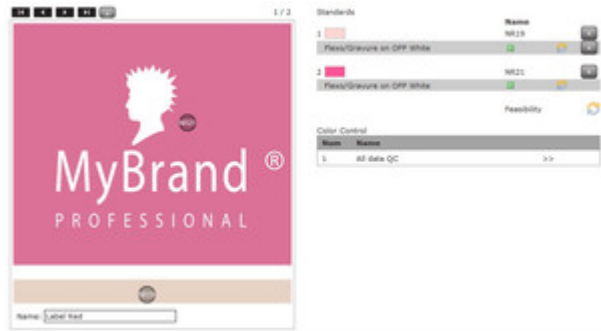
1 / 2

MyBrand ®
PROFESSIONAL

Name: Label Red

Standards

Name
1 NR19
Flexo/Gravure on OPP White

2 NR21
Flexo/Gravure on OPP White

Feasibility

Color Control

| Num | Name | |
|---|---|---|
| 1 | All data QC | >> |